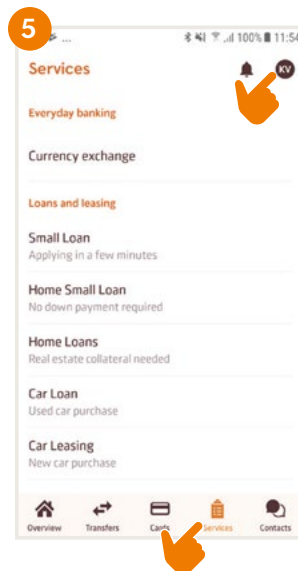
5

100% 11:54

Services

KV

Everyday banking

Currency exchange

Loans and leasing

Small Loan
Applying in a few minutes

Home Small Loan
No down payment required

Home Loans
Real estate collateral needed

Car Loan
Used car purchase

Car Leasing
New car purchase

Overview
Transfers
Cards
Services
Contacts